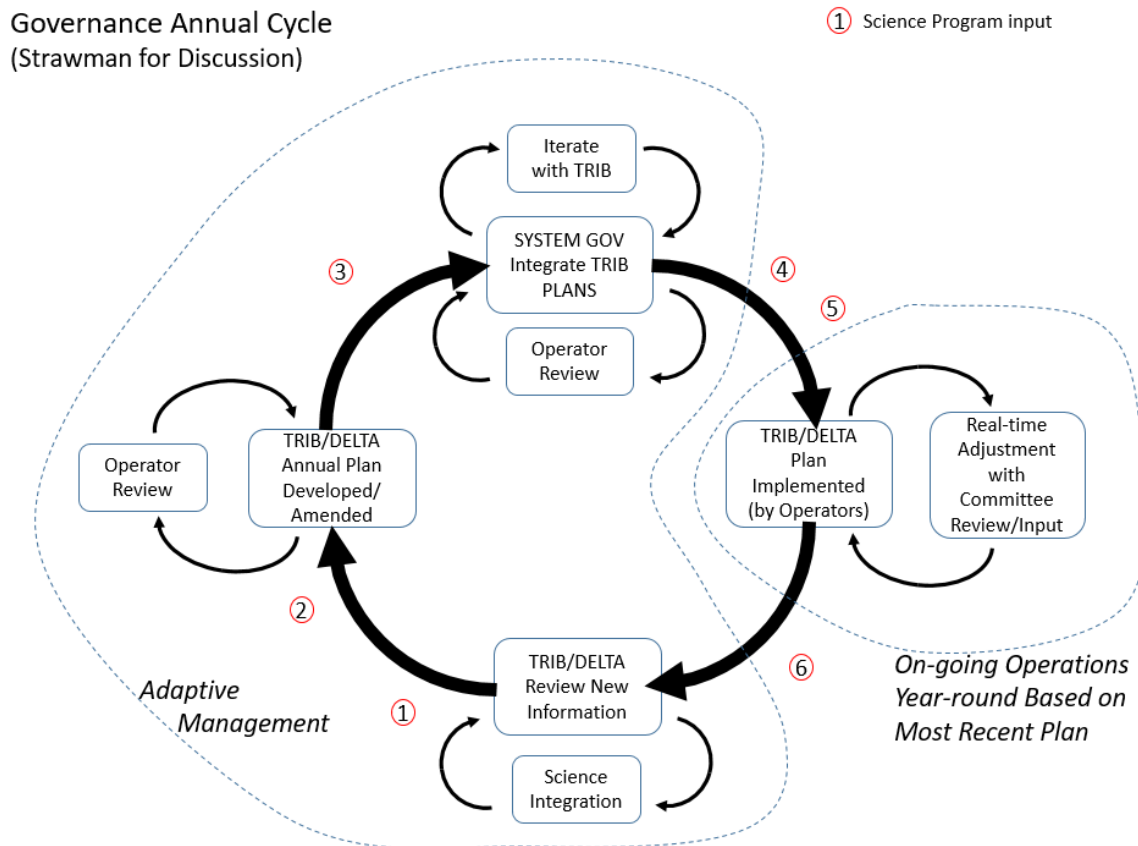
Governance Annual Cycle
(Strawman for Discussion)

1 Science Program input

Iterate with TRIB

SYSTEM GOV Integrate TRIB PLANS

Operator Review

3

4

5

Operator Review

TRIB/DELTA Annual Plan Developed/ Amended

TRIB/DELTA Plan Implemented (by Operators)

Real-time Adjustment with Committee Review/Input

2

6

TRIB/DELTA Review New Information

1

Science Integration

Adaptive Management

On-going Operations Year-round Based on Most Recent Plan